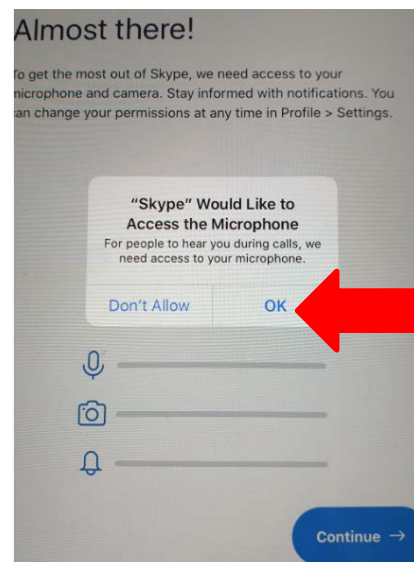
Almost there!

To get the most out of Skype, we need access to your microphone and camera. Stay informed with notifications. You can change your permissions at any time in Profile > Settings.

"Skype" Would Like to Access the Microphone

For people to hear you during calls, we need access to your microphone.

Don't Allow

OK

Continue →